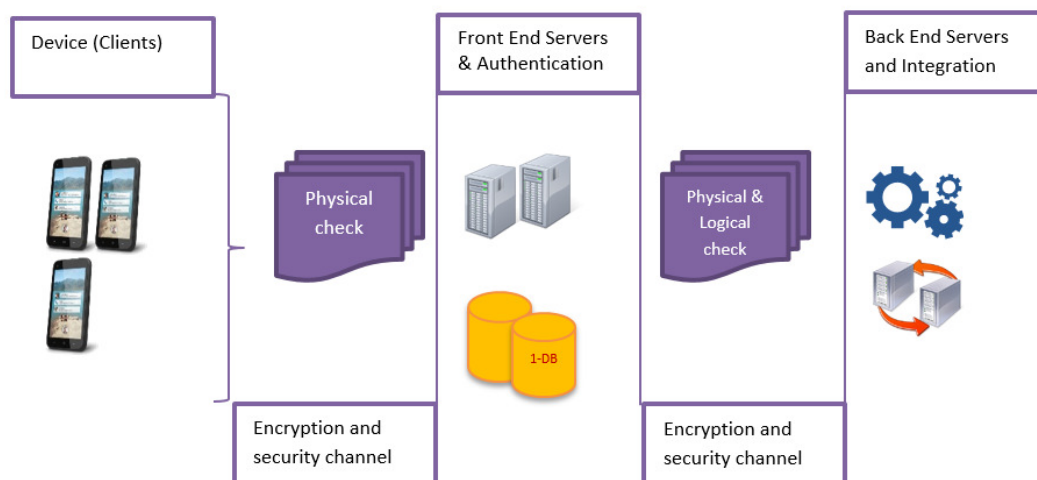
Device (Clients)

Physical check

Encryption and security channel

Front End Servers & Authentication

1-DB

Physical & Logical check

Encryption and security channel

Back End Servers and Integration